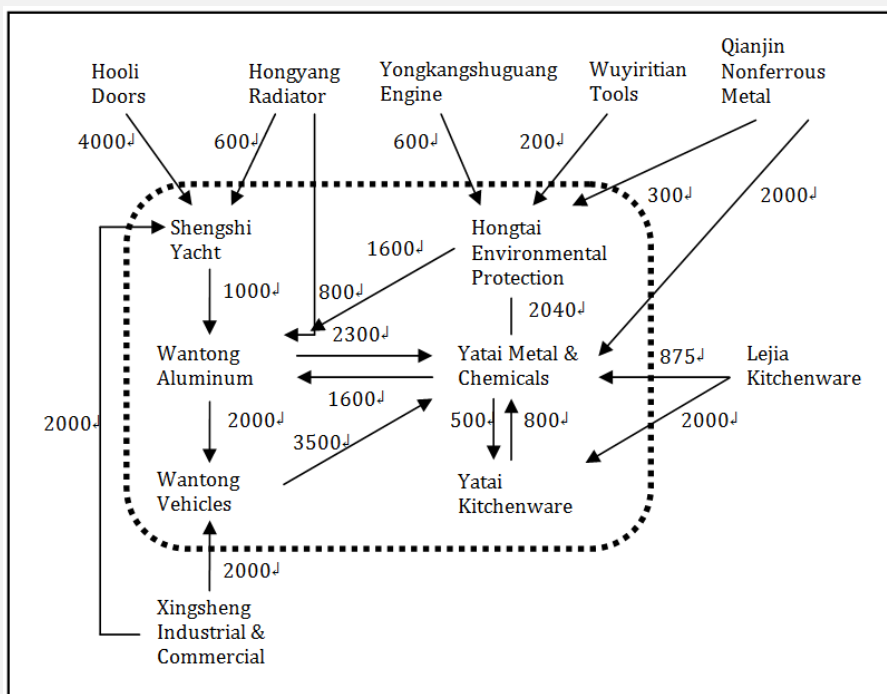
Hooli Doors

Hongyang Radiator

Yongkangshuguang Engine

Wuyiritian Tools

Qianjin Nonferrous Metal

4000↲

600↲

600↲

200↲

300↲

2000↲

Shengshi Yacht

Hongtai Environmental Protection

1600↲

1000↲

800↲

2040↲

2300↲

Wantong Aluminum

Yatai Metal & Chemicals

875↲

Lejia Kitchenware

1600↲

2000↲

2000↲

2000↲

3500↲

500↲

800↲

Wantong Vehicles

Yatai Kitchenware

2000↲

Xingsheng Industrial & Commercial